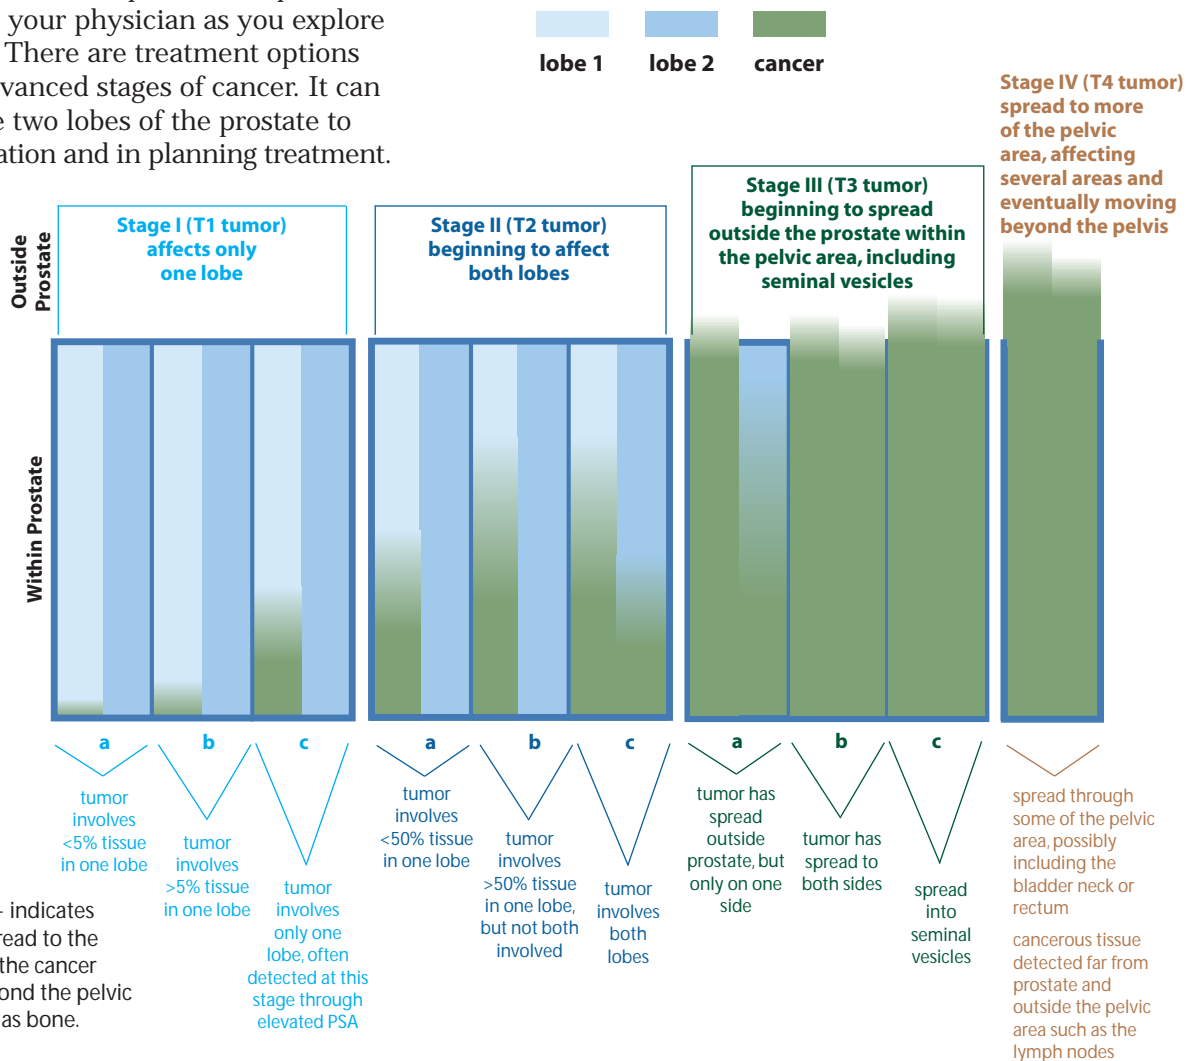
your physician as you explore
There are treatment options
vanced stages of cancer. It can
e two lobes of the prostate to
ation and in planning treatment.

lobe 1 lobe 2 cancer

Stage IV (T4 tumor) spread to more of the pelvic area, affecting several areas and eventually moving beyond the pelvis

Outside Prostate

Within Prostate

Stage I (T1 tumor) affects only one lobe

Stage II (T2 tumor) beginning to affect both lobes

Stage III (T3 tumor) beginning to spread outside the prostate within the pelvic area, including seminal vesicles

a
tumor involves <5% tissue in one lobe

b
tumor involves >5% tissue in one lobe

c
tumor involves only one lobe, often detected at this stage through elevated PSA

a
tumor involves <50% tissue in one lobe

b
tumor involves >50% tissue in one lobe, but not both involved

c
tumor involves both lobes

a
tumor has spread outside prostate, but only on one side

b
tumor has spread to both sides

c
spread into seminal vesicles

spread through some of the pelvic area, possibly including the bladder neck or rectum

cancerous tissue detected far from prostate and outside the pelvic area such as the lymph nodes

- indicates
read to the
the cancer
ond the pelvic
as bone.